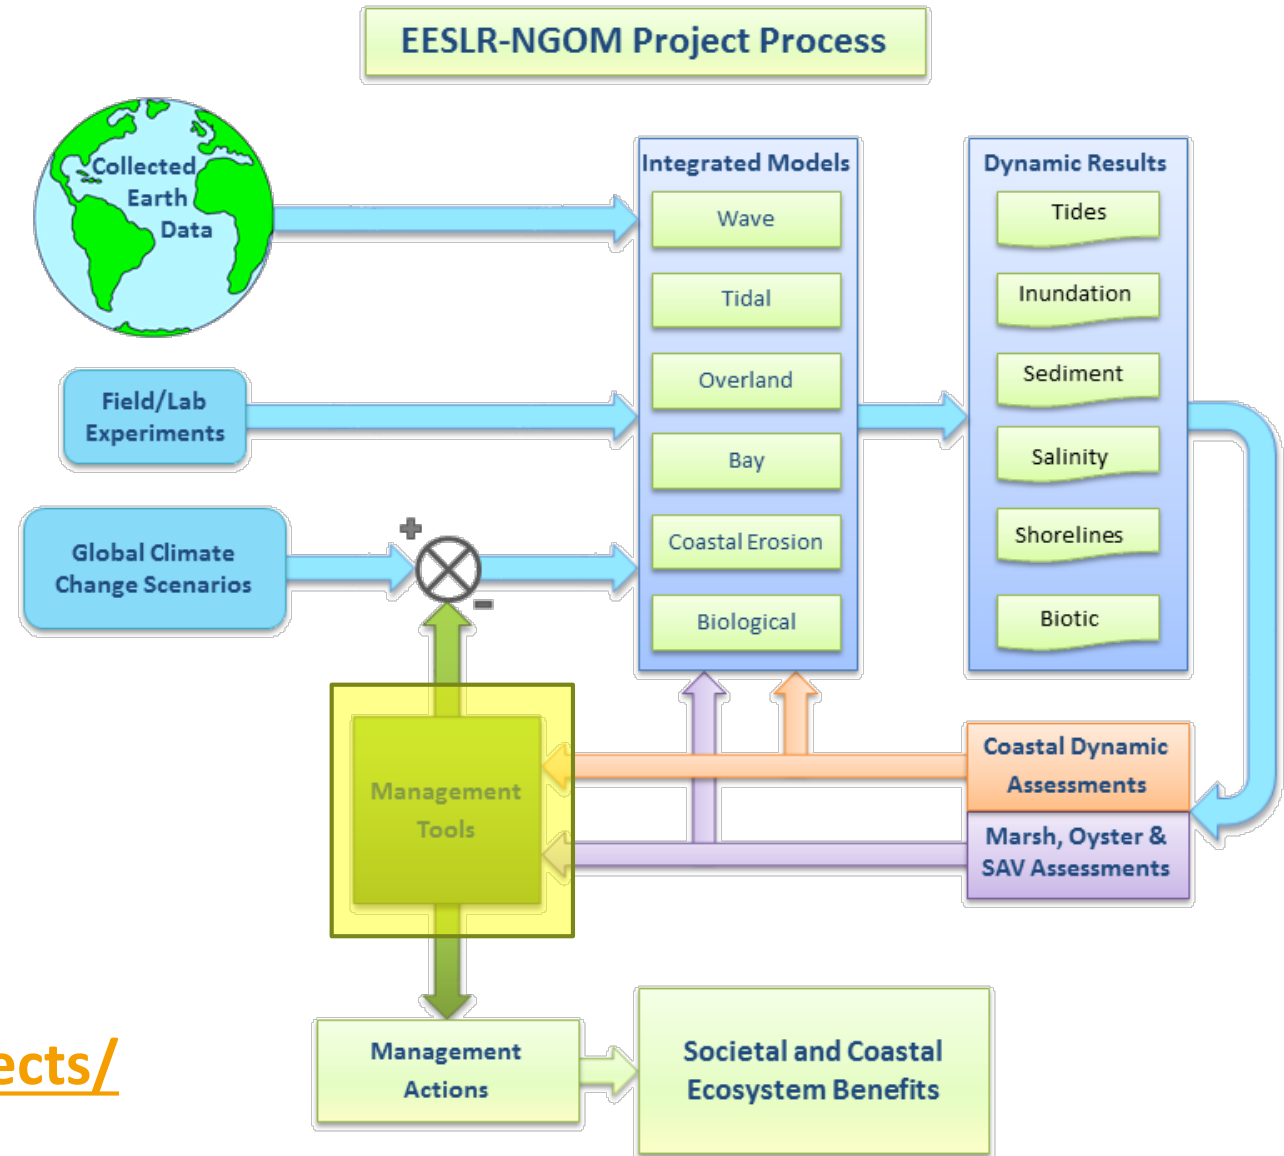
EESLR-NGOM Project Process

Collected Earth Data

Field/Lab Experiments

Global Climate Change Scenarios

+

-

Integrated Models

Wave

Tidal

Overland

Bay

Coastal Erosion

Biological

Dynamic Results

Tides

Inundation

Sediment

Salinity

Shorelines

Biotic

Coastal Dynamic Assessments

Marsh, Oyster & SAV Assessments

Management Tools

Management Actions

Societal and Coastal Ecosystem Benefits

ects/